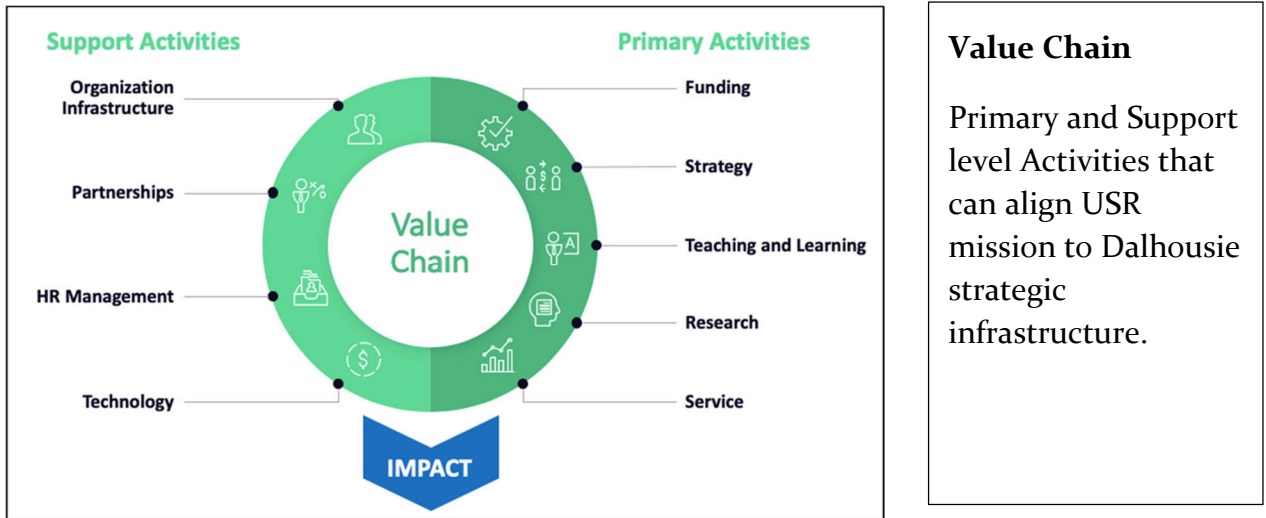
Support Activities

Organization Infrastructure

Partnerships

HR Management

Technology

Primary Activities

Funding

Strategy

Teaching and Learning

Research

Service

Value Chain

IMPACT

Value Chain

Primary and Support level Activities that can align USR mission to Dalhousie strategic infrastructure.